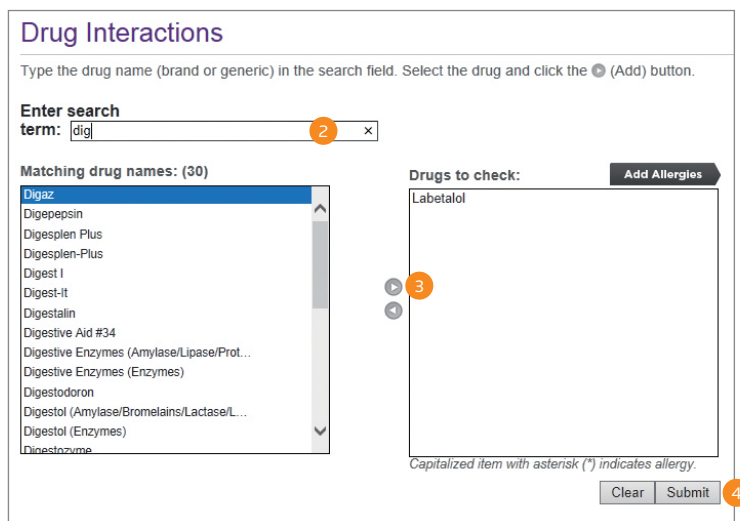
Drug Interactions

Type the drug name (brand or generic) in the search field. Select the drug and click the (Add) button.

Enter search term: dig ×

2

Matching drug names: (30)

Digaz
Digepepsin
Digesplen Plus
Digesplen-Plus
Digest I
Digest-It
Digestalin
Digestive Aid #34
Digestive Enzymes (Amylase/Lipase/Prot...
Digestive Enzymes (Enzymes)
Digestodoron
Digestol (Amylase/Bromelains/Lactase/L...
Digestol (Enzymes)
Digestozyme

3

Drugs to check:

Add Allergies

Labetalol

Capitalized item with asterisk (*) indicates allergy.

Clear Submit

4